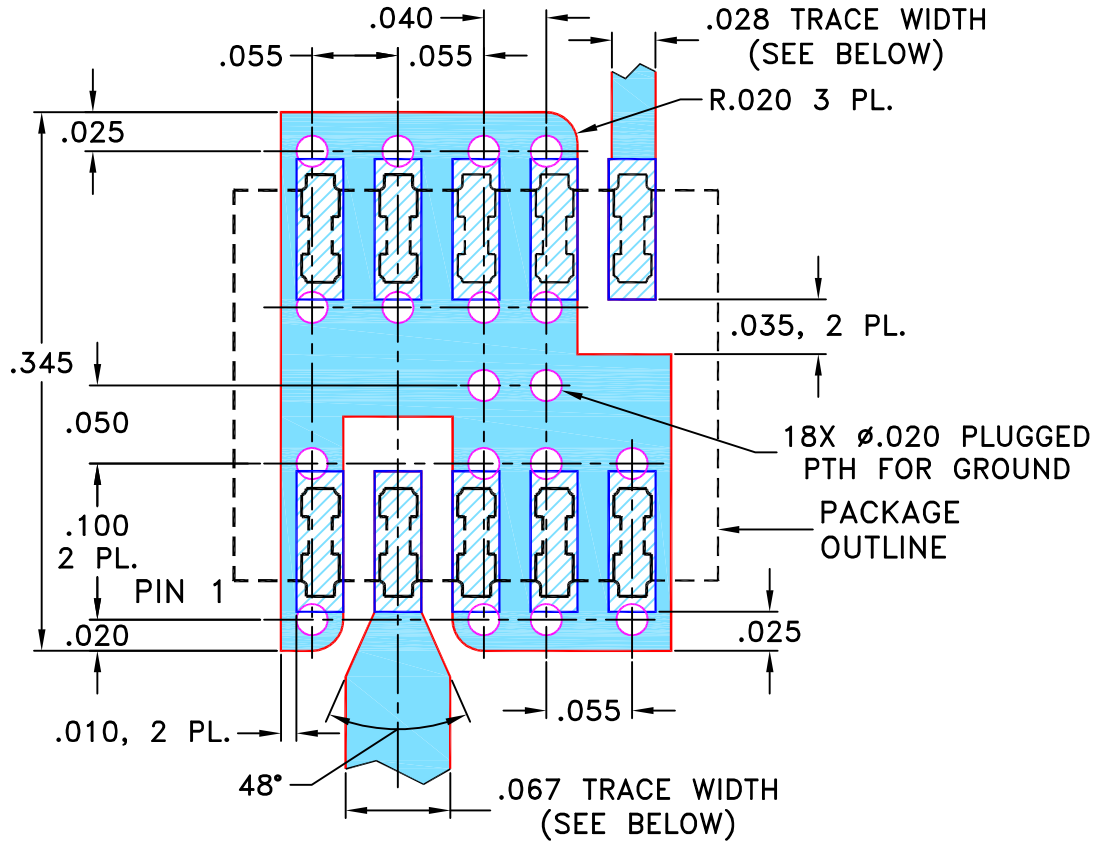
.040
.055
.055
.028 TRACE WIDTH
(SEE BELOW)
R.020 3 PL.
.025
.035, 2 PL.
.345
.050
18X ø.020 PLUGGED
PTH FOR GROUND
.100
2 PL.
PACKAGE
OUTLINE
PIN 1
.020
.025
.055
.010, 2 PL.
48°
.067 TRACE WIDTH
(SEE BELOW)